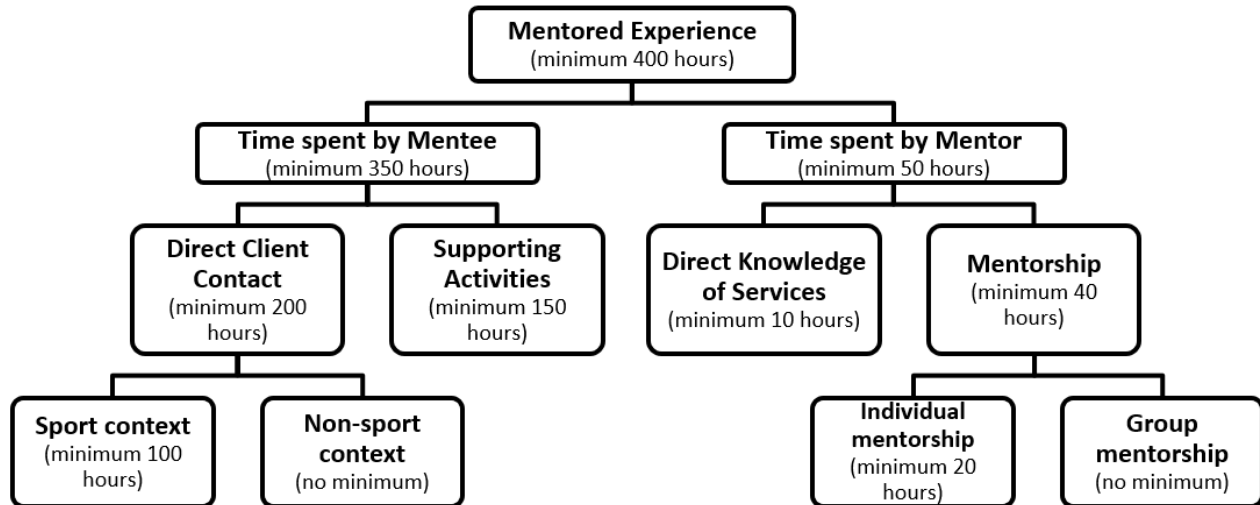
Mentored Experience
(minimum 400 hours)

Time spent by Mentee
(minimum 350 hours)

Time spent by Mentor
(minimum 50 hours)

Direct Client Contact
(minimum 200 hours)

Supporting Activities
(minimum 150 hours)

Direct Knowledge of Services
(minimum 10 hours)

Mentorship
(minimum 40 hours)

Sport context
(minimum 100 hours)

Non-sport context
(no minimum)

Individual mentorship
(minimum 20 hours)

Group mentorship
(no minimum)